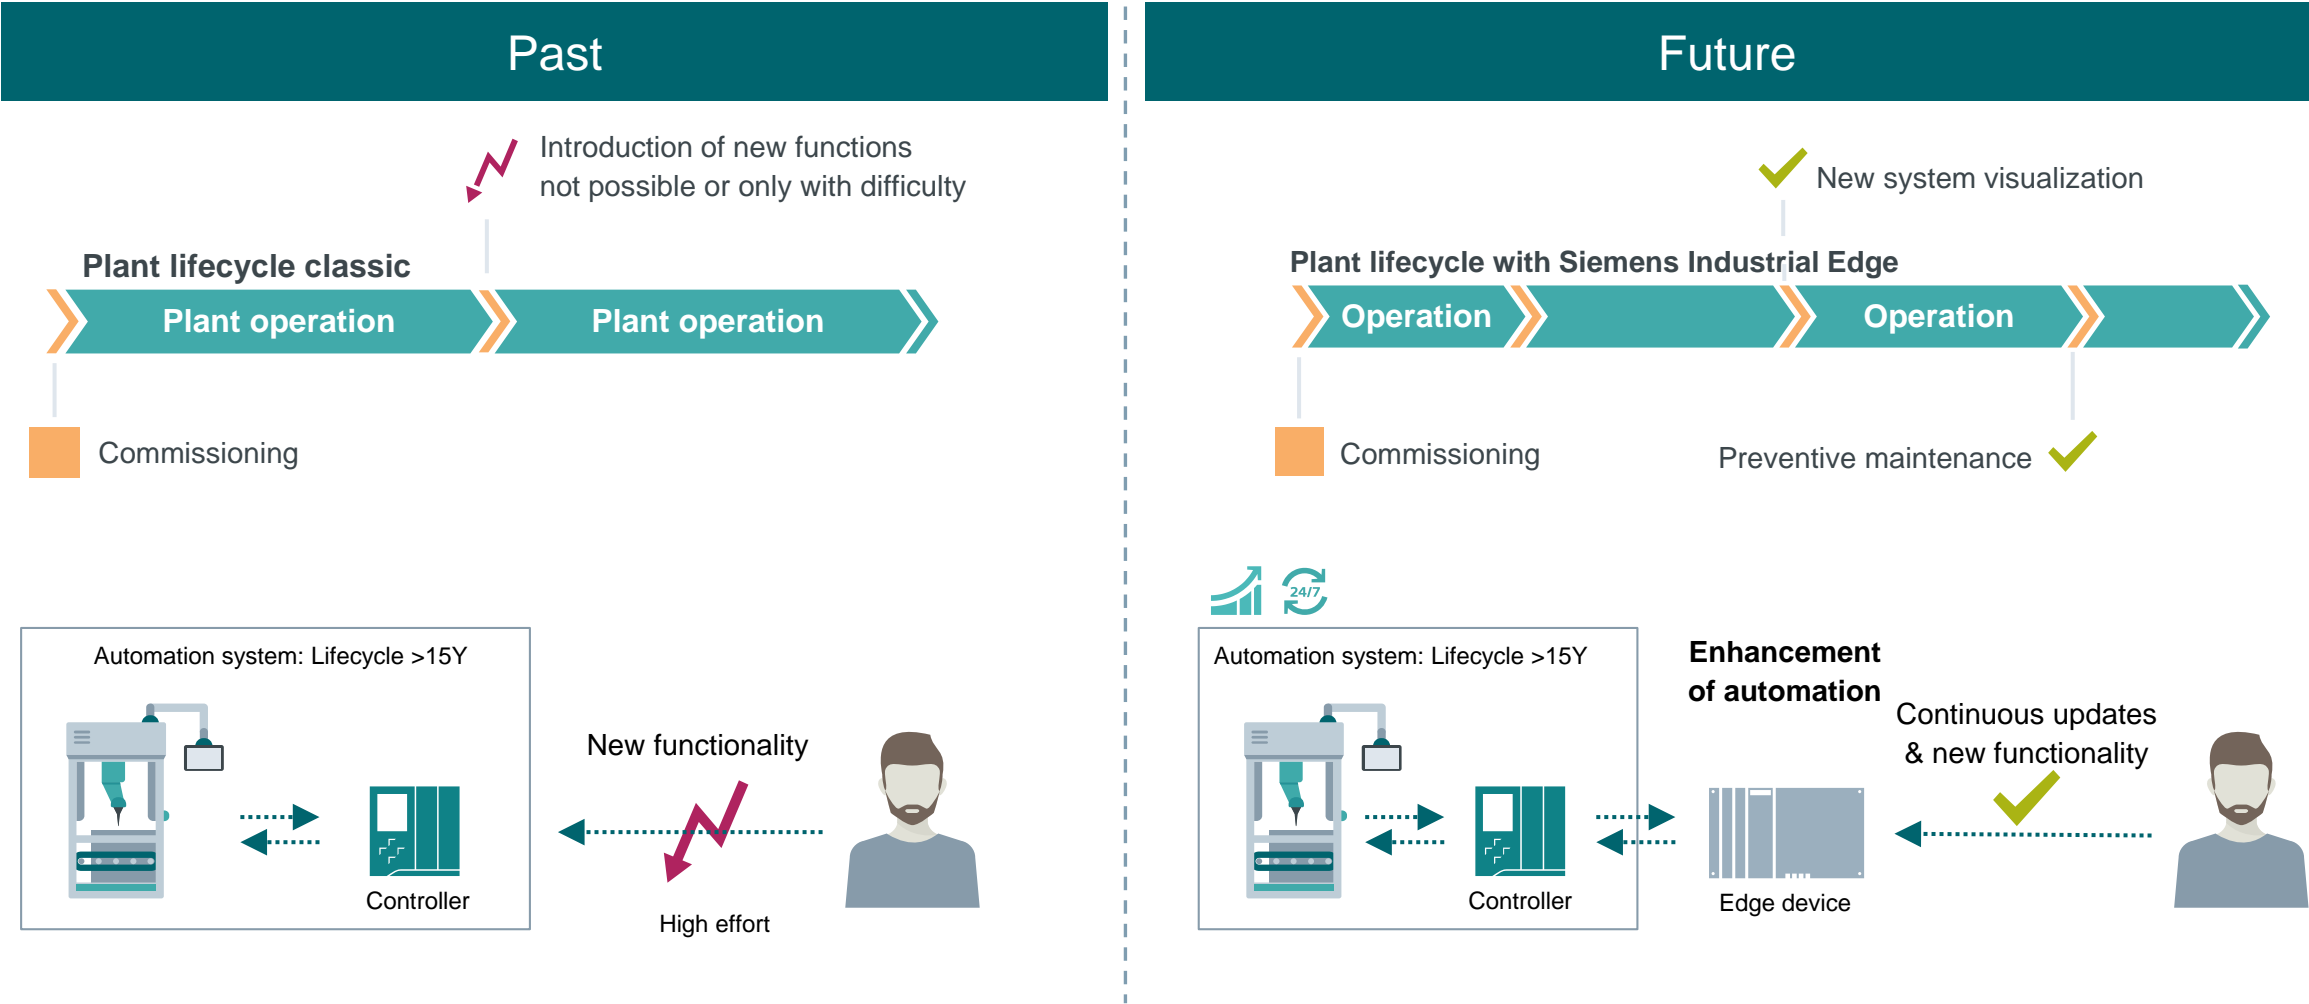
Past

Introduction of new functions not possible or only with difficulty

Plant lifecycle classic

Plant operation

Plant operation

Commissioning

Automation system: Lifecycle >15Y

Controller

New functionality

High effort

Future

New system visualization

Plant lifecycle with Siemens Industrial Edge

Operation

Operation

Commissioning

Preventive maintenance

24/7

Automation system: Lifecycle >15Y

Controller

Enhancement of automation

Continuous updates & new functionality

Edge device